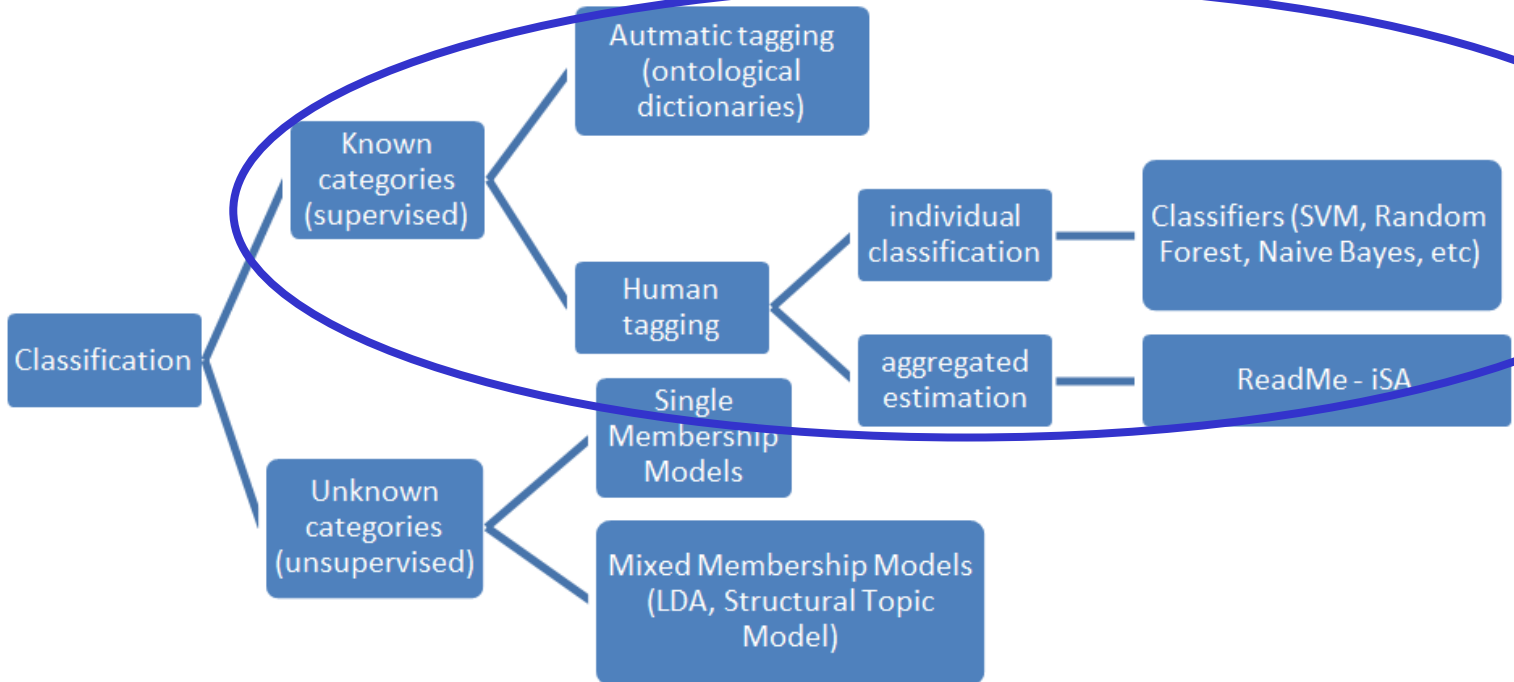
Classification

Known categories (supervised)

Autmatic tagging (ontological dictionaries)

Human tagging

individual classification

Classifiers (SVM, Random Forest, Naive Bayes, etc)

aggregated estimation

ReadMe - iSA

Unknown categories (unsupervised)

Single Membership Models

Mixed Membership Models (LDA, Structural Topic Model)